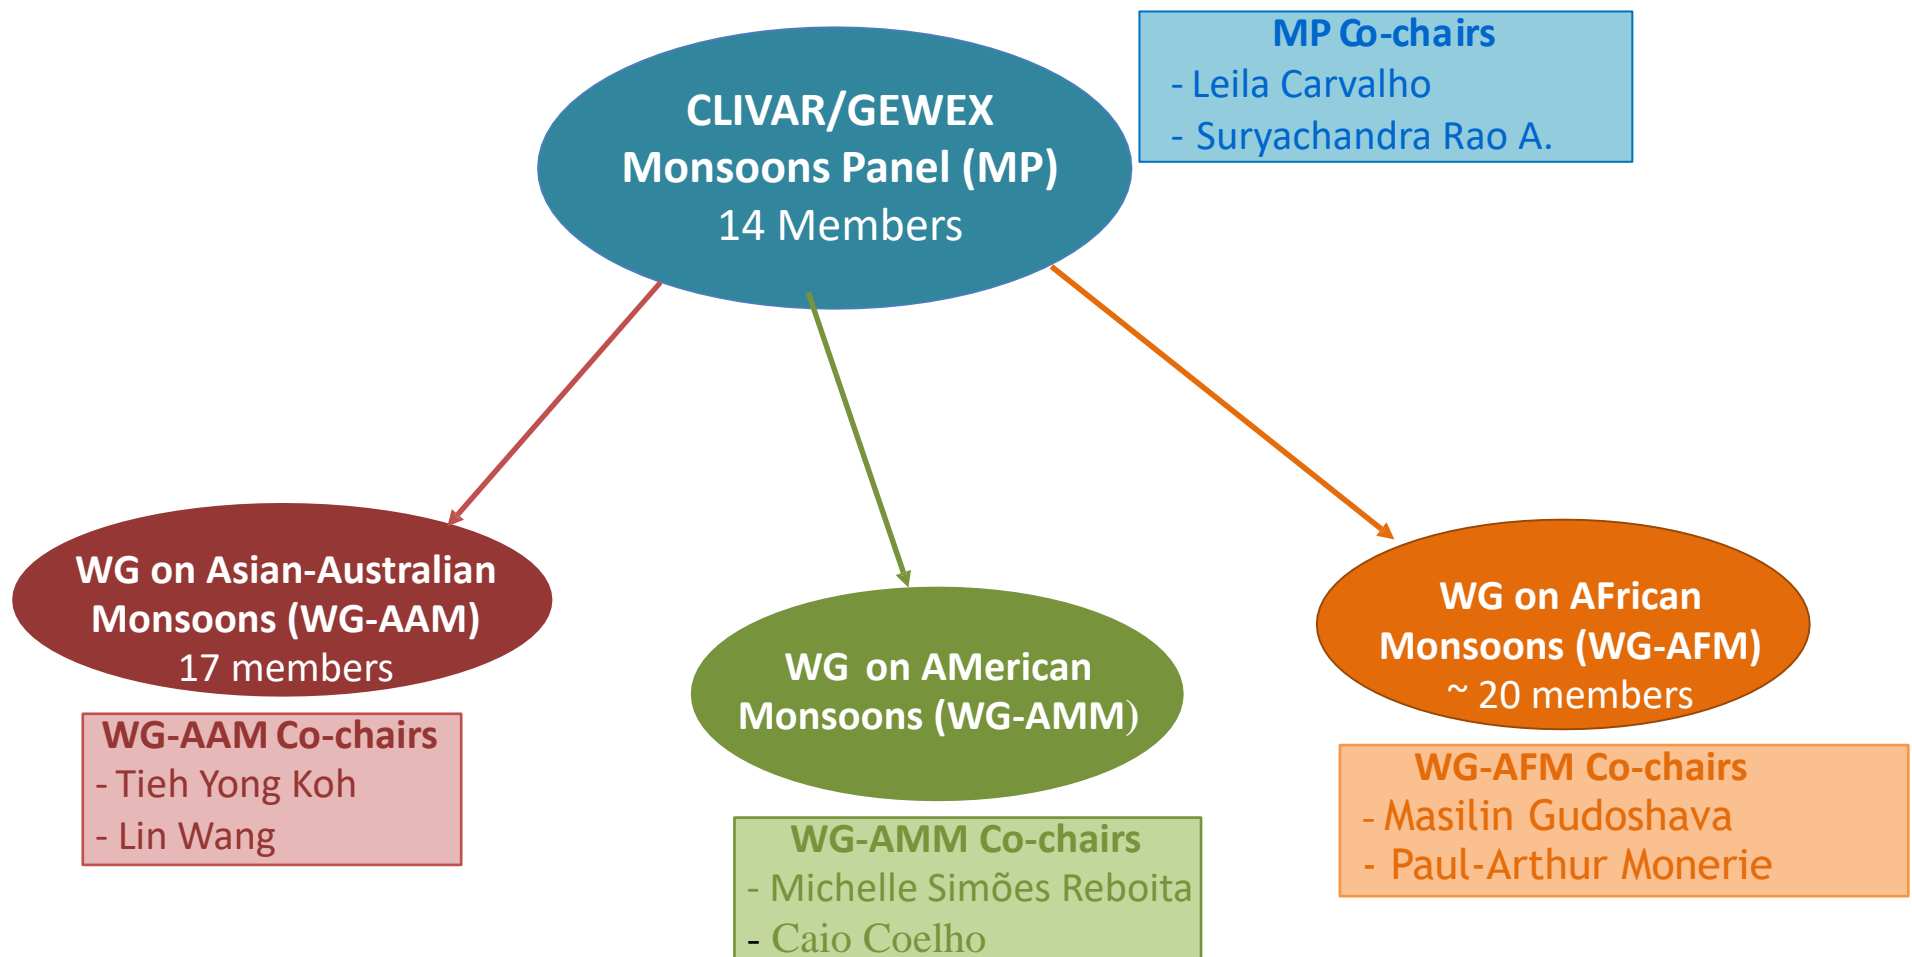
CLIVAR/GEWEX Monsoons Panel (MP) 14 Members

MP Co-chairs
- Leila Carvalho
- Suryachandra Rao A.

WG on Asian-Australian Monsoons (WG-AAM) 17 members

WG-AAM Co-chairs
- Tieh Yong Koh
- Lin Wang

WG on AMerican Monsoons (WG-AMM)

WG-AMM Co-chairs
- Michelle Simões Reboita
- Caio Coelho

WG on AFrican Monsoons (WG-AFM) ~ 20 members

WG-AFM Co-chairs
- Masilin Gudoshava
- Paul-Arthur Monerie